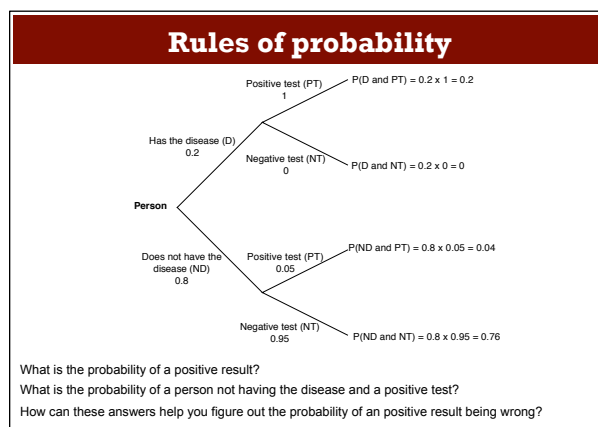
Rules of probability

Positive test (PT)
1

P(D and PT) = 0.2 x 1 = 0.2

Has the disease (D)
0.2

Negative test (NT)
0

P(D and NT) = 0.2 x 0 = 0

Person

Does not have the disease (ND)
0.8

Positive test (PT)
0.05

P(ND and PT) = 0.8 x 0.05 = 0.04

Negative test (NT)
0.95

P(ND and NT) = 0.8 x 0.95 = 0.76

What is the probability of a positive result?

What is the probability of a person not having the disease and a positive test?

How can these answers help you figure out the probability of an positive result being wrong?